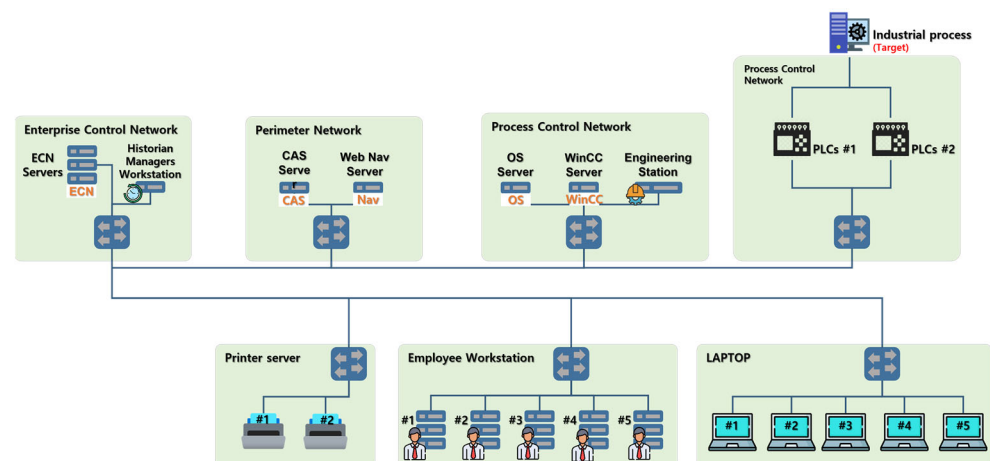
Industrial process
(Target)

Process Control Network

PLCs #1

PLCs #2

Enterprise Control Network

ECN Servers

Historian Managers Workstation

ECN

Perimeter Network

CAS Serve

Web Nav Server

CAS

Nav

Process Control Network

OS Server

WinCC Server

Engineering Station

OS

WinCC

Printer server

#1

#2

Employee Workstation

#1

#2

#3

#4

#5

LAPTOP

#1

#2

#3

#4

#5